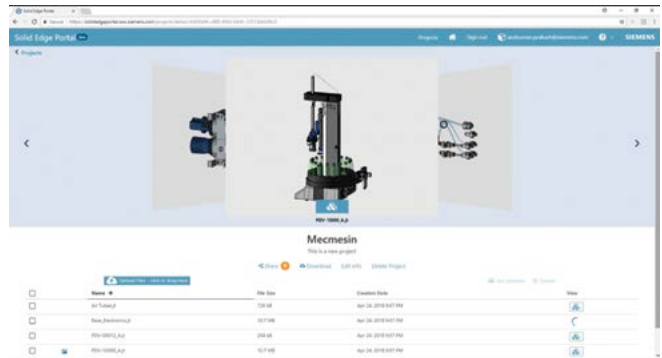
Solid Edge Portal

Projects

Sign out

SIEMENS

< Projects

PDV-10000_A.p

Mecmesin

This is a new project

Share Download Edit Info Delete Project

Upload Files - click to drag here

| | Name | File Size | Creation Date | View |
|---|---|---|---|---|
| ☐ | Air Tubes.jt | 728 kB | Apr 24, 2018 9:07 PM | |
| ☐ | Base_Electronics.jt | 10.7 MB | Apr 24, 2018 9:07 PM | |
| ☐ | PDV-10000_A.jt | 244 kB | Apr 24, 2018 9:07 PM | |
| ☐ | PDV-10000_A.jt | 10.7 MB | Apr 24, 2018 9:07 PM | |